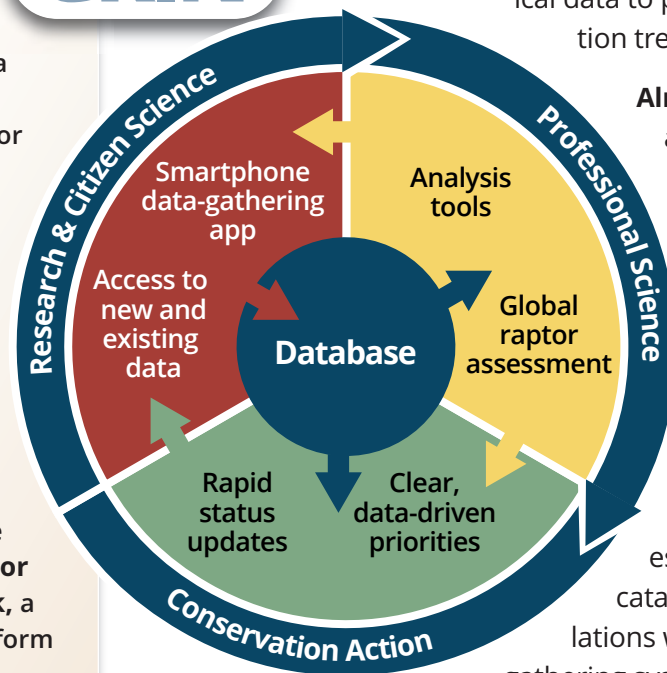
ical data to p
tion tre

Alr
a

a

or

e
or
k, a
form

Research & Citizen Science

Professional Science

Conservation Action

Smartphone data-gathering app

Analysis tools

Access to new and existing data

Database

Global raptor assessment

Rapid status updates

Clear, data-driven priorities

es
cata
lations w
gathering sys